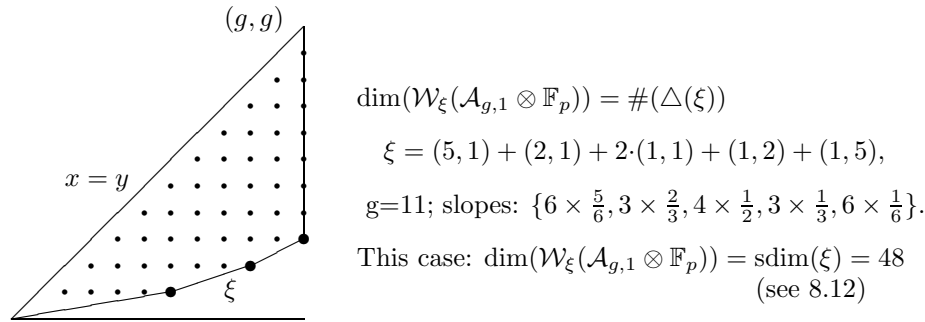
$(g, g)$

$x = y$

$\xi$

$\dim(\mathcal{W}_\xi(\mathcal{A}_{g,1} \otimes \mathbb{F}_p)) = \#(\triangle(\xi))$

$\xi = (5, 1) + (2, 1) + 2\cdot(1, 1) + (1, 2) + (1, 5),$

g=11; slopes: $\{6 \times \frac{5}{6}, 3 \times \frac{2}{3}, 4 \times \frac{1}{2}, 3 \times \frac{1}{3}, 6 \times \frac{1}{6}\}$.

This case: $\dim(\mathcal{W}_\xi(\mathcal{A}_{g,1} \otimes \mathbb{F}_p)) = \mathrm{sdim}(\xi) = 48$ (see 8.12)